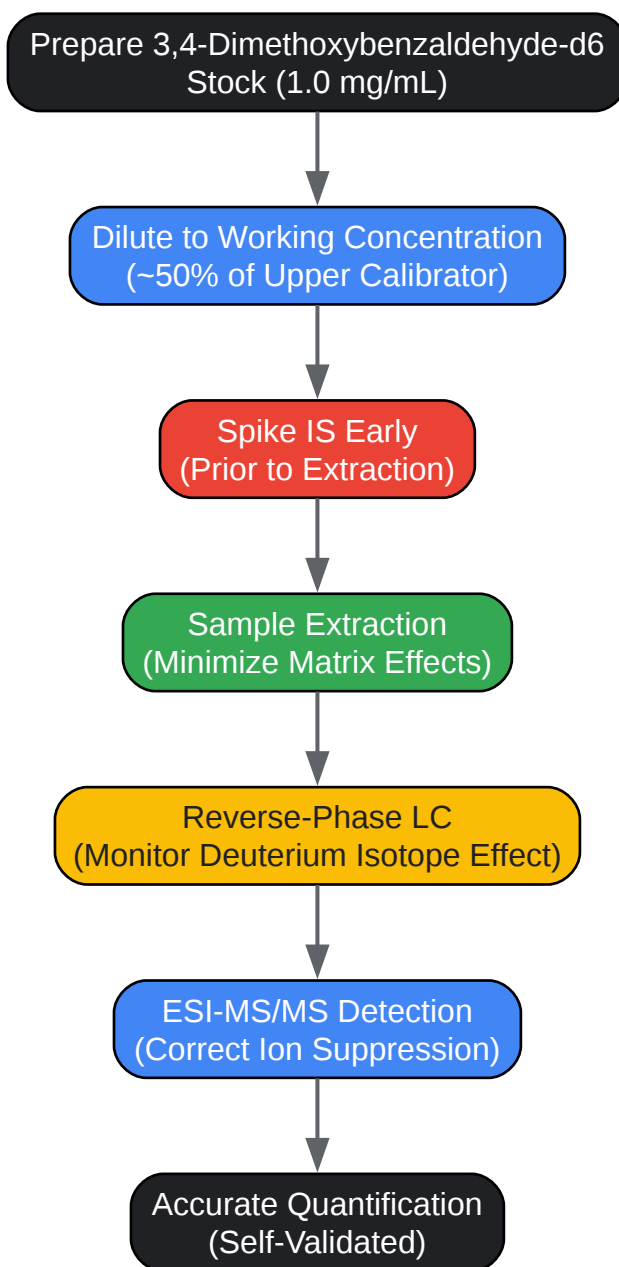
Prepare 3,4-Dimethoxybenzaldehyde-d6 Stock (1.0 mg/mL)

Dilute to Working Concentration (~50% of Upper Calibrator)

Spike IS Early (Prior to Extraction)

Sample Extraction (Minimize Matrix Effects)

Reverse-Phase LC (Monitor Deuterium Isotope Effect)

ESI-MS/MS Detection (Correct Ion Suppression)

Accurate Quantification (Self-Validated)